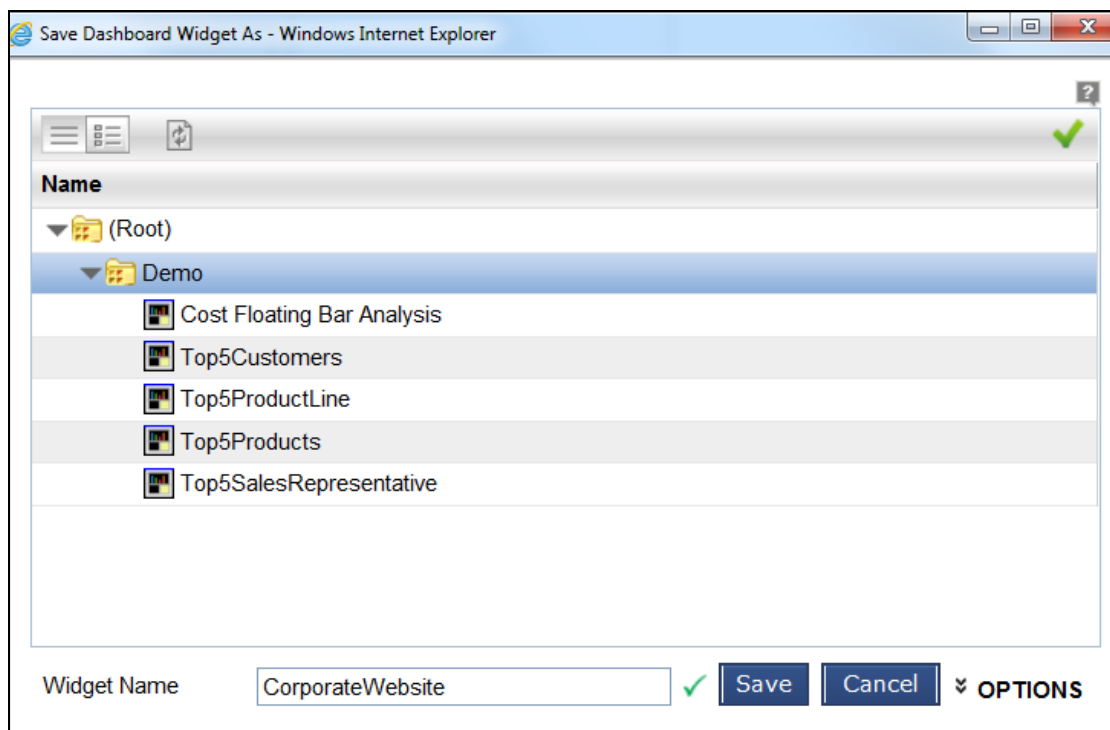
Save Dashboard Widget As - Windows Internet Explorer

?

Name

(Root)

Demo

Cost Floating Bar Analysis

Top5Customers

Top5ProductLine

Top5Products

Top5SalesRepresentative

Widget Name CorporateWebsite Save Cancel OPTIONS